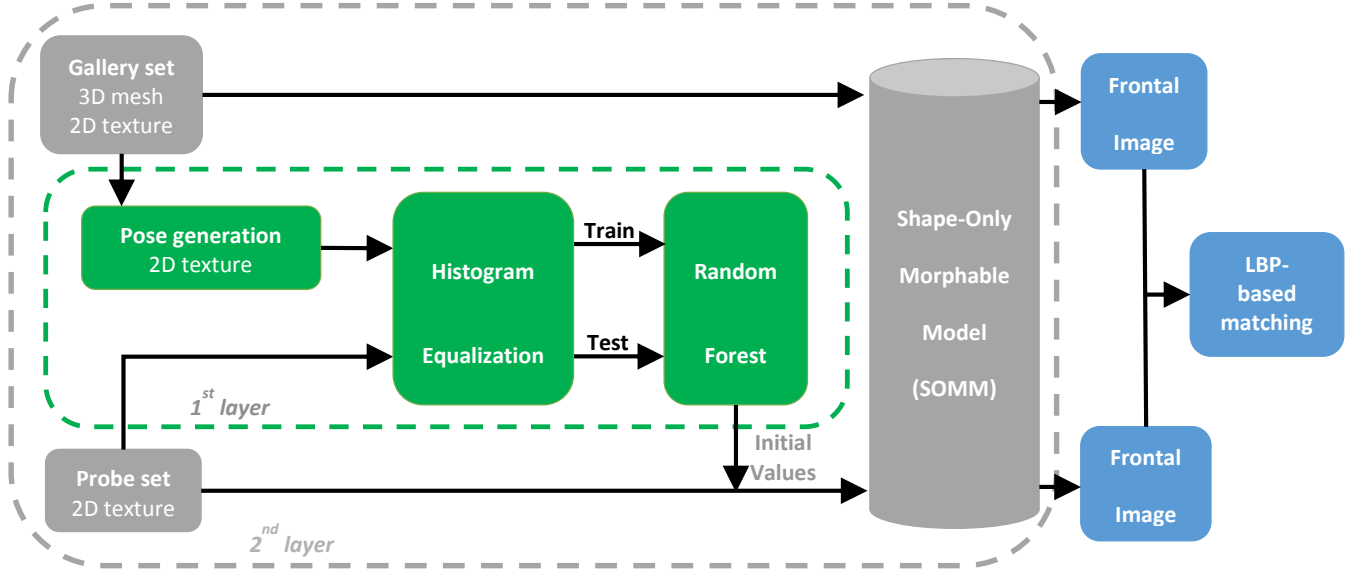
Gallery set
3D mesh
2D texture

Pose generation
2D texture

Histogram
Equalization

Train
Test

Random
Forest

1$^{st}$ layer

Initial
Values

Probe set
2D texture

2$^{nd}$ layer

Shape-Only
Morphable
Model
(SOMM)

Frontal
Image

LBP-
based
matching

Frontal
Image